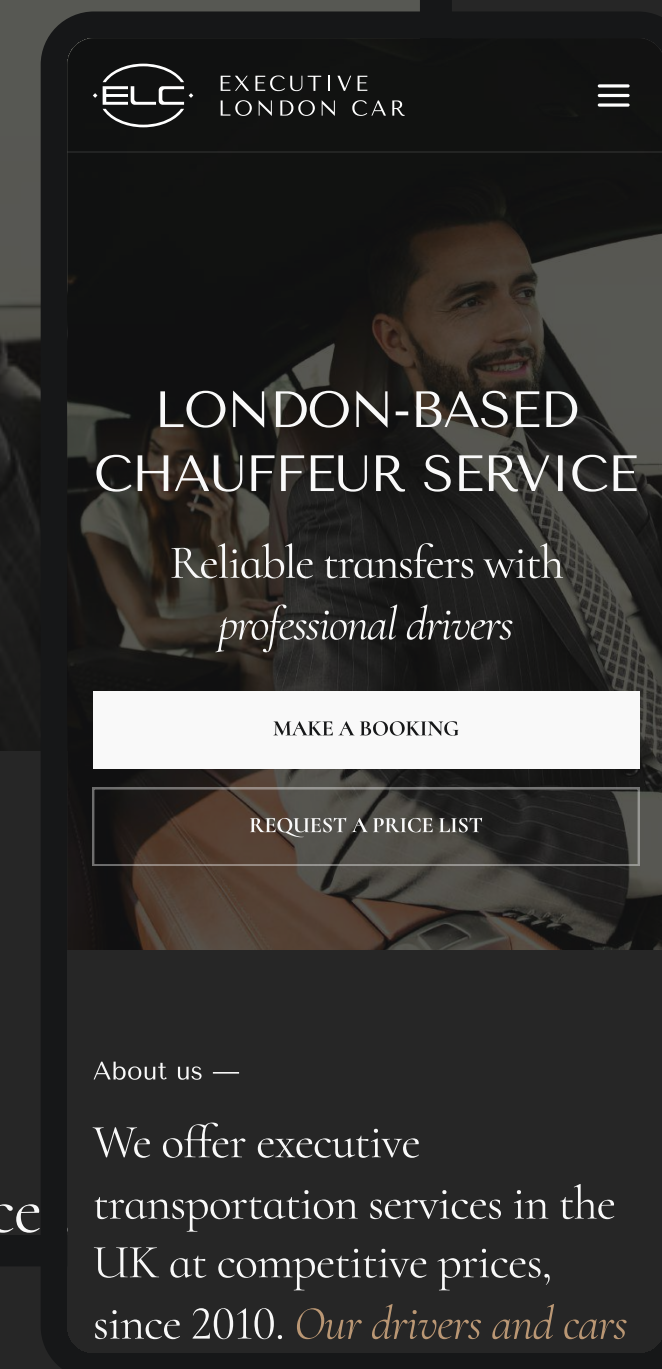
ELC EXECUTIVE LONDON CAR

LONDON-BASED CHAUFFEUR SERVICE

Reliable transfers with professional drivers

MAKE A BOOKING

REQUEST A PRICE LIST

About us —

We offer executive transportation services in the UK at competitive prices, since 2010. Our drivers and cars

ce